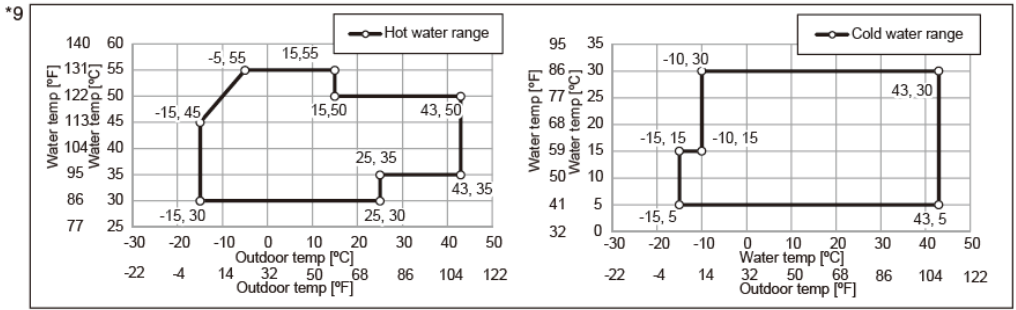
*9

Hot water range

Water temp [ºF]
Water temp [ºC]

140 60
131 55
122 50
113 45
104 40
95 35
86 30
77 25

-5, 55
15,55
15,50
43, 50
-15, 45
25, 35
43, 35
-15, 30
25, 30

-30 -20 -10 0 10 20 30 40 50
Outdoor temp [ºC]
-22 -4 14 32 50 68 86 104 122
Outdoor temp [ºF]

Cold water range

Water temp [ºF]
Water temp [ºC]

95 35
86 30
77 25
68 20
59 15
50 10
41 5
32 0

-10, 30
43, 30
-15, 15
-10, 15
-15, 5
43, 5

-30 -20 -10 0 10 20 30 40 50
Water temp [ºC]
-22 -4 14 32 50 68 86 104 122
Outdoor temp [ºF]